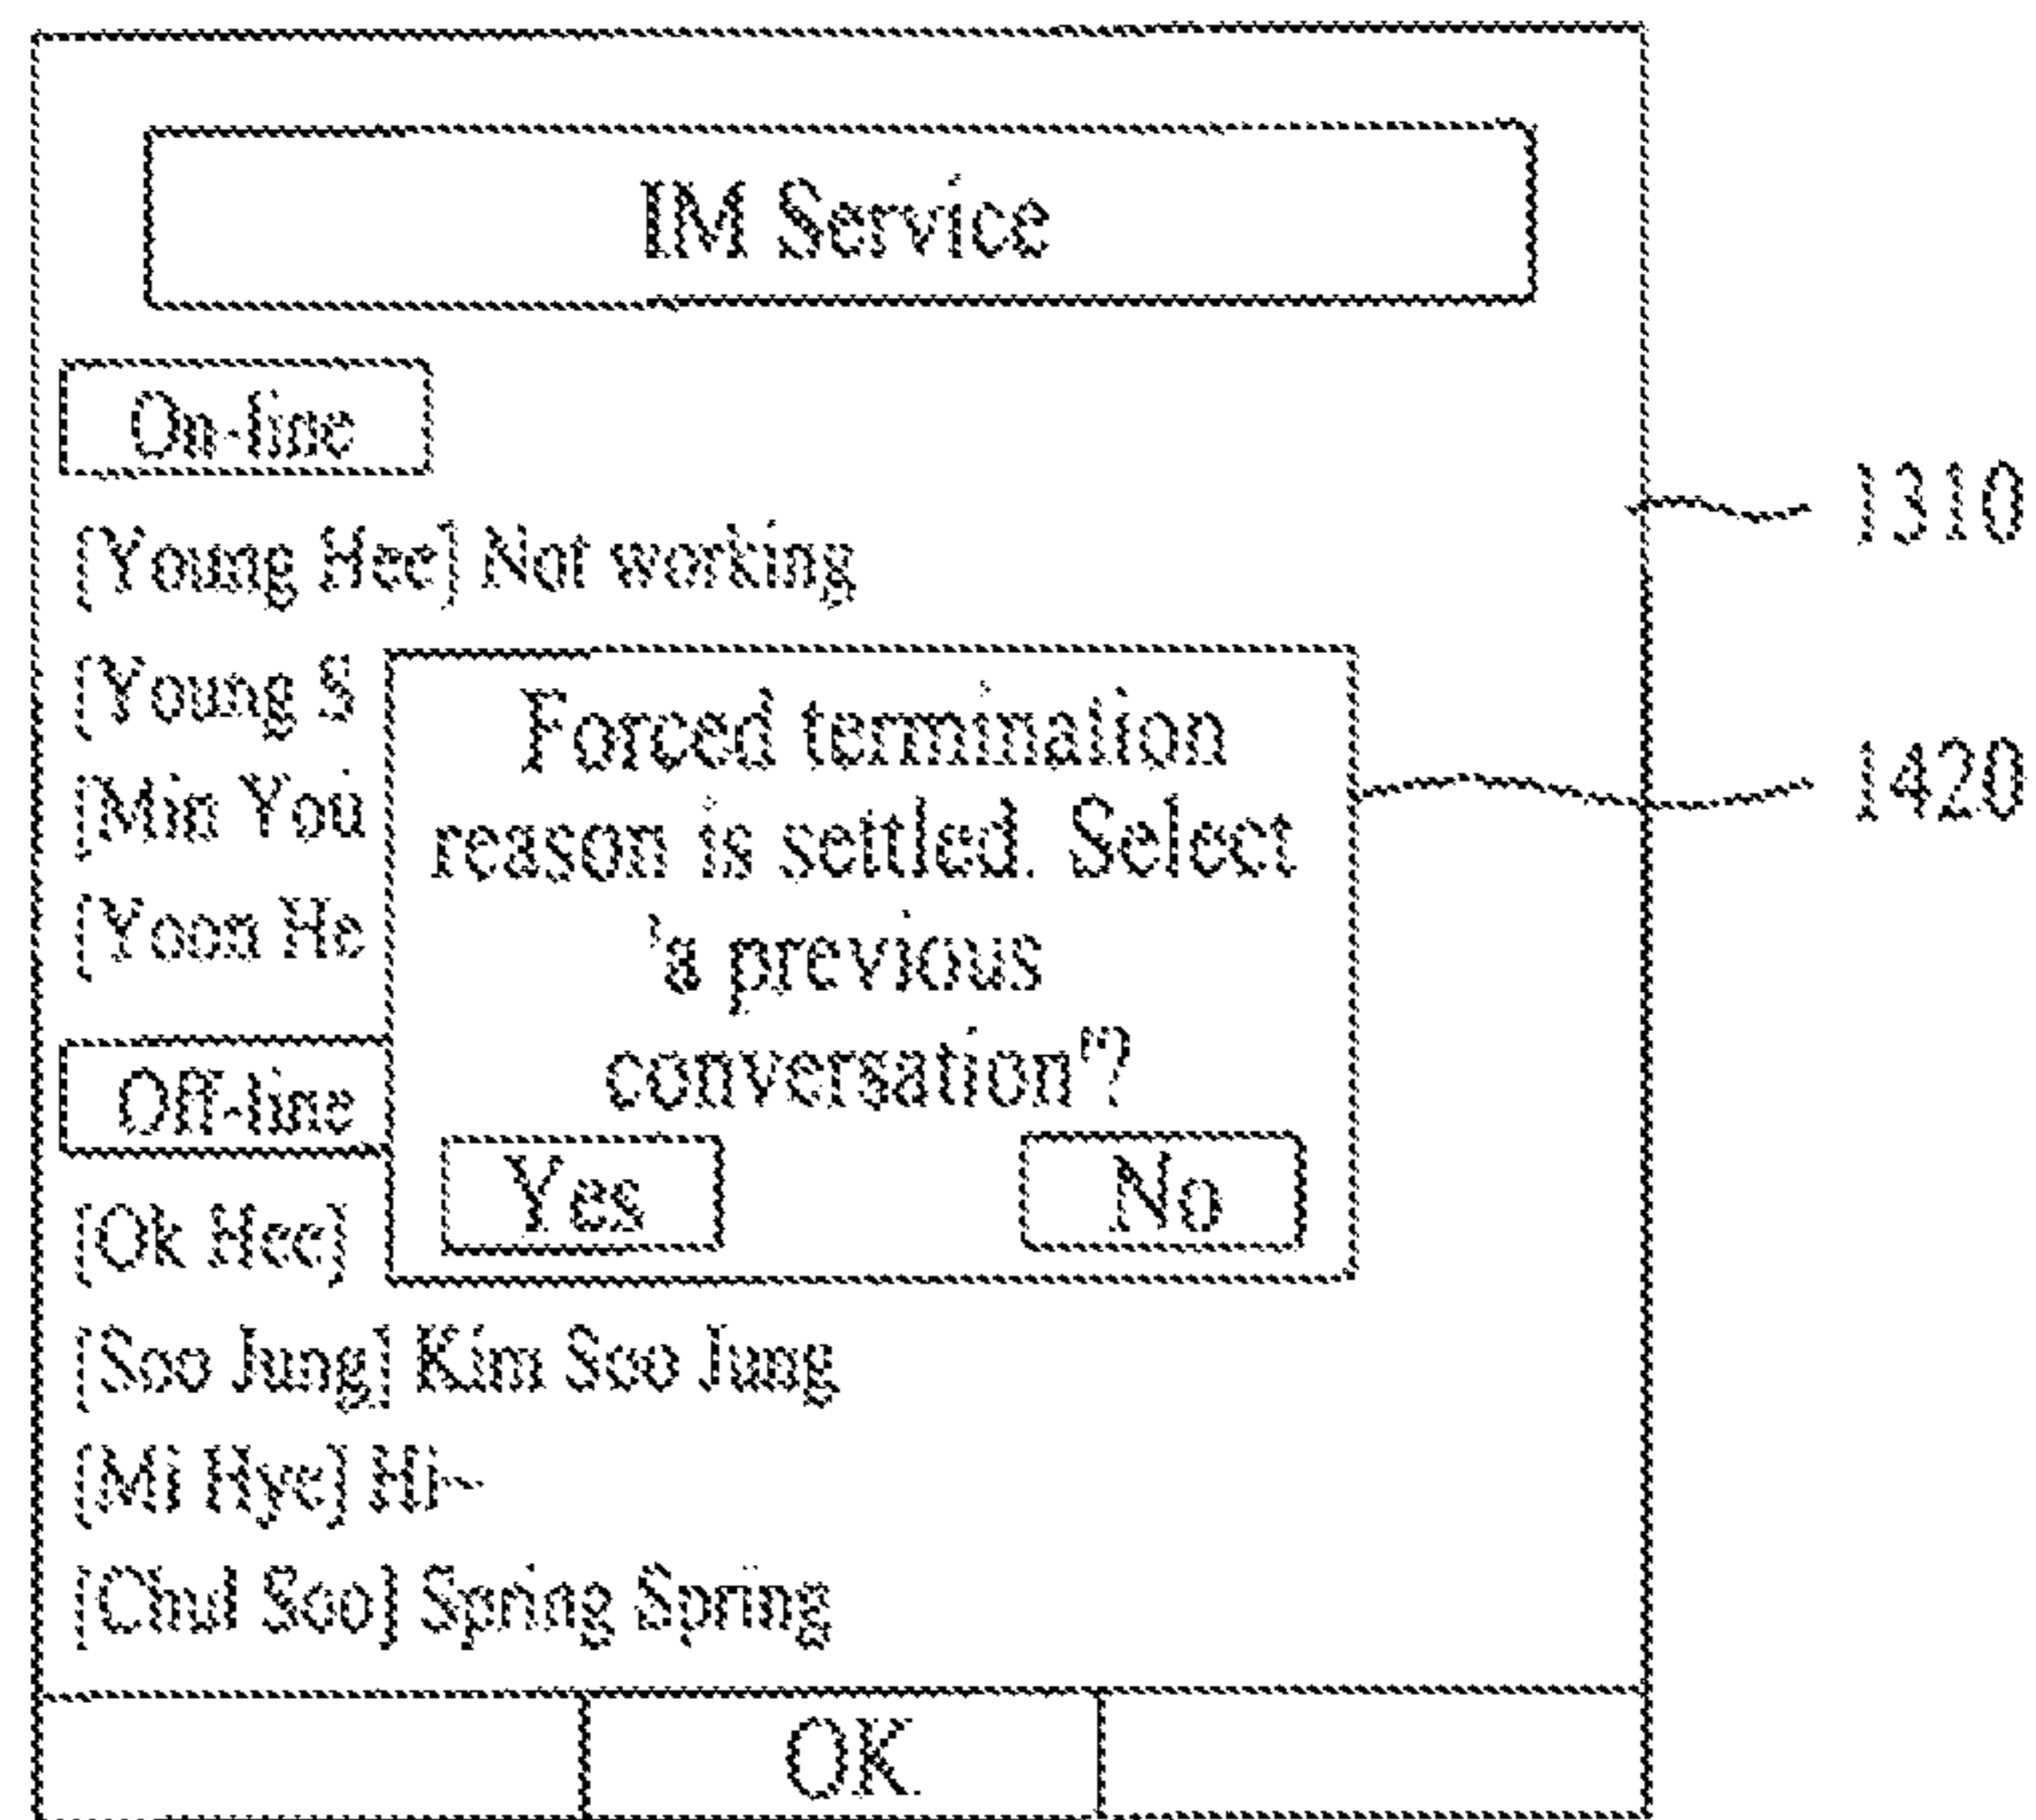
IM Service

On-line

[Young Hee] Not working

[Young S

[Min You

[Yoon He

Forced termination reason is settled. Select 'a previous conversation'?

Yes

No

Off-line

[Ok Hee]

[Soo Jung] Kim Soo Jung

[Mi Hye] Hi~

[Chul Soo] Spring Spring

OK

1310

1420